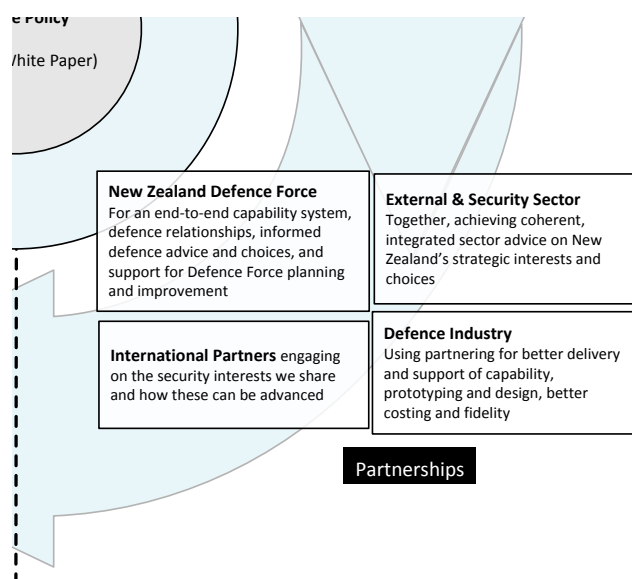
e Policy

/hite Paper)

**New Zealand Defence Force**
For an end-to-end capability system, defence relationships, informed defence advice and choices, and support for Defence Force planning and improvement

**External & Security Sector**
Together, achieving coherent, integrated sector advice on New Zealand's strategic interests and choices

**International Partners** engaging on the security interests we share and how these can be advanced

**Defence Industry**
Using partnering for better delivery and support of capability, prototyping and design, better costing and fidelity

Partnerships